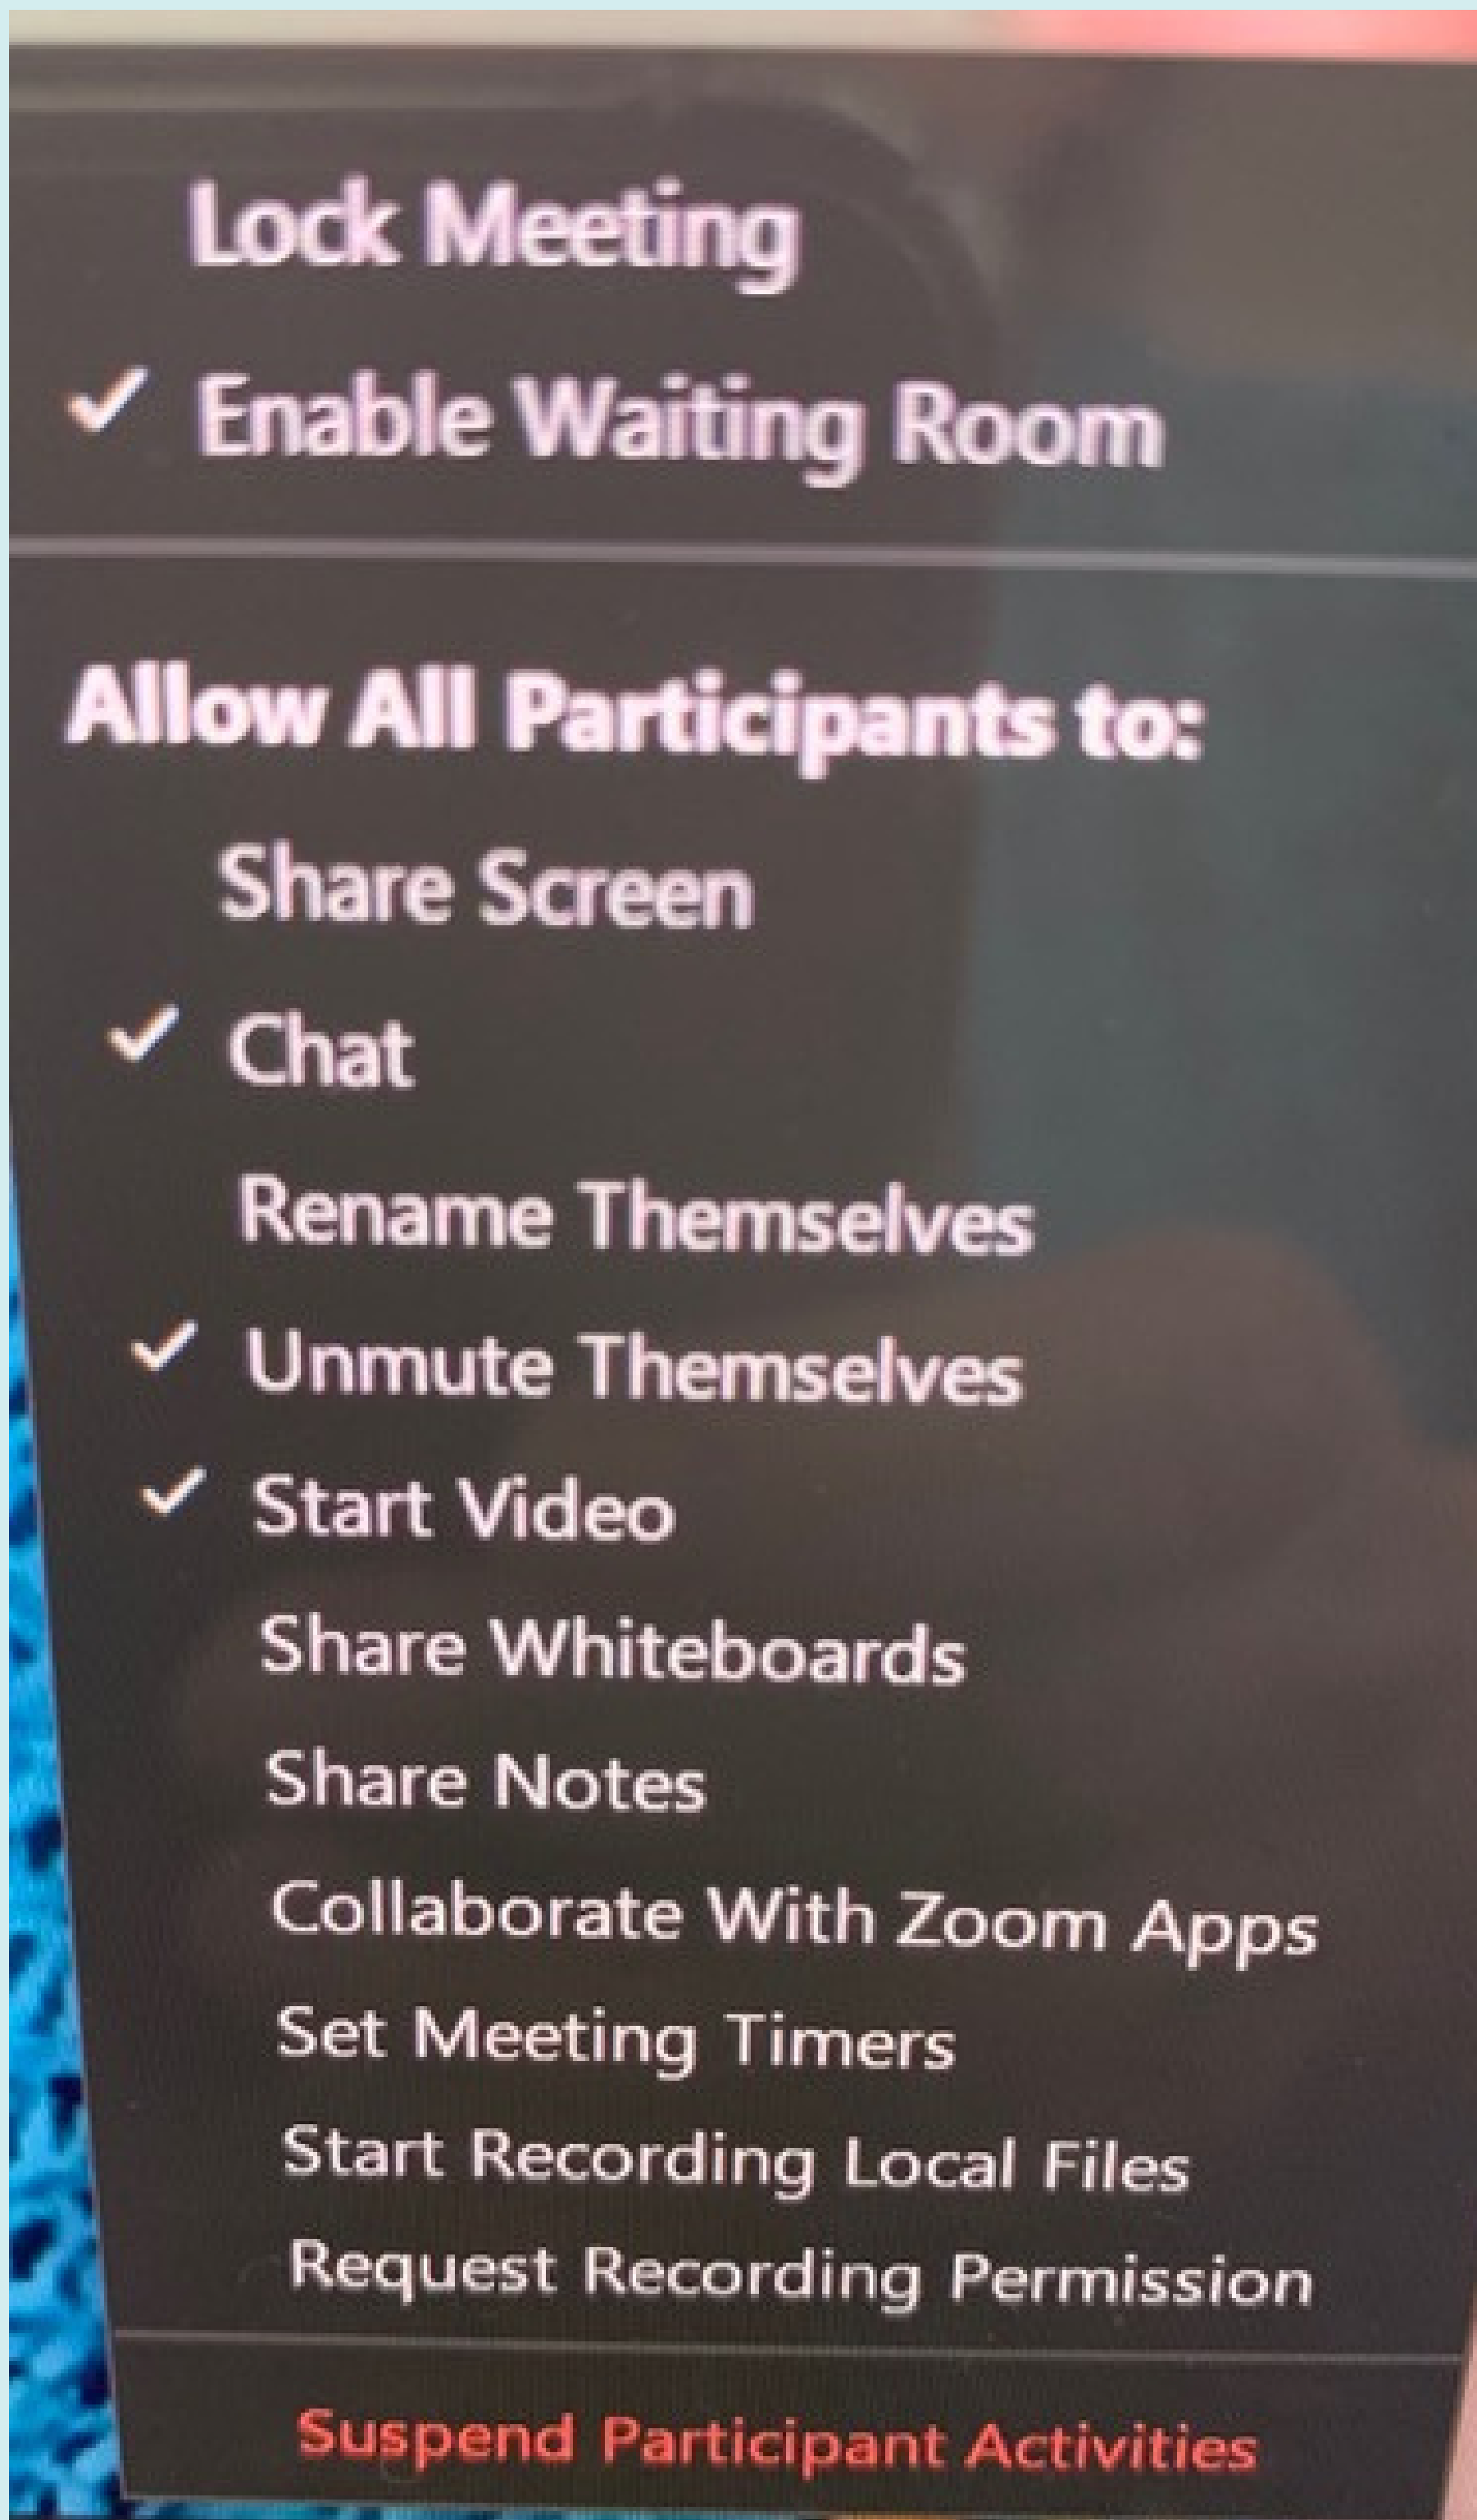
Lock Meeting

✓ Enable Waiting Room

Allow All Participants to:

Share Screen

✓ Chat

Rename Themselves

✓ Unmute Themselves

✓ Start Video

Share Whiteboards

Share Notes

Collaborate With Zoom Apps

Set Meeting Timers

Start Recording Local Files

Request Recording Permission

Suspend Participant Activities